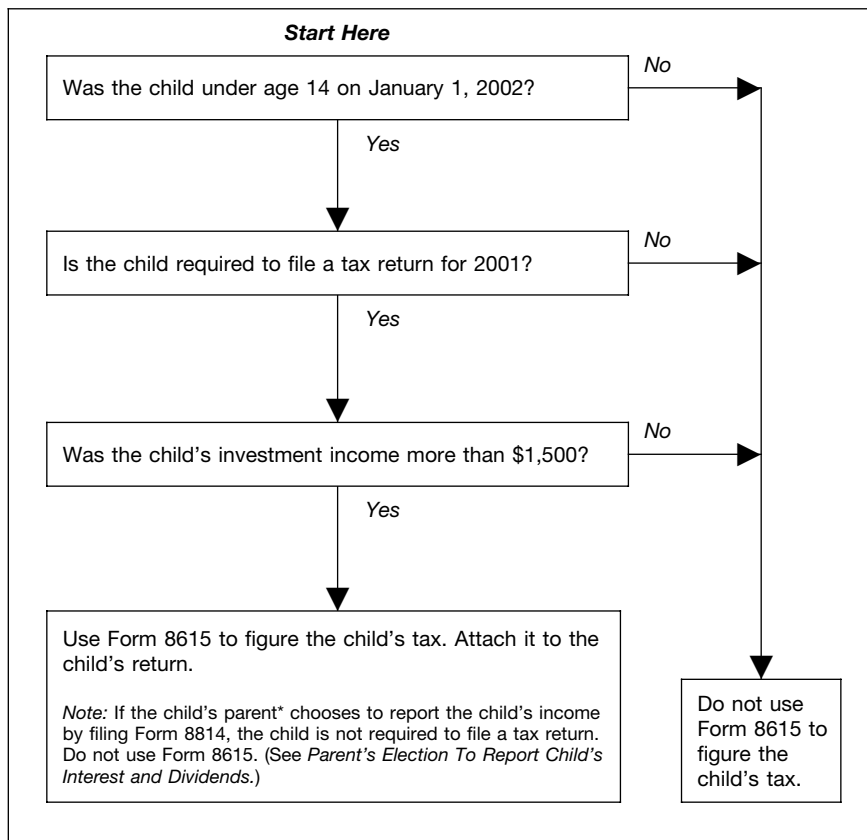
Start Here

Was the child under age 14 on January 1, 2002?

No

Yes

Is the child required to file a tax return for 2001?

No

Yes

Was the child's investment income more than $1,500?

No

Yes

Use Form 8615 to figure the child's tax. Attach it to the child's return.

Note: If the child's parent* chooses to report the child's income by filing Form 8814, the child is not required to file a tax return. Do not use Form 8615. (See Parent's Election To Report Child's Interest and Dividends.)

Do not use Form 8615 to figure the child's tax.